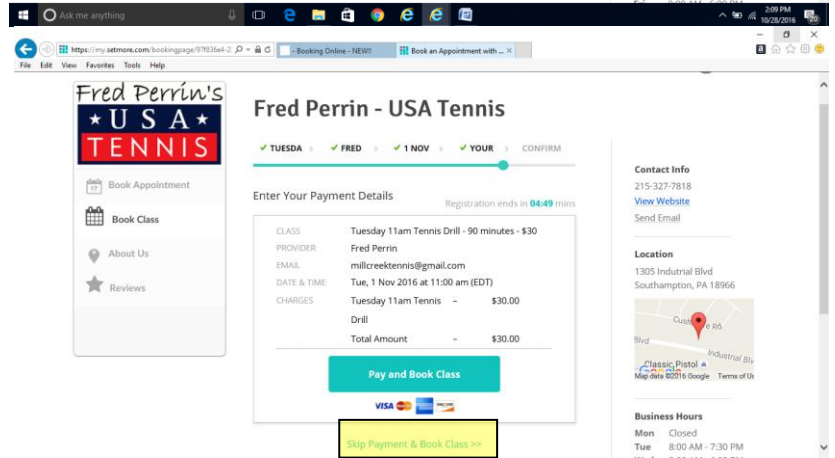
Ask me anything

2:09 PM
10/28/2016

https://my.setmore.com/bookingpage/97f836e4-2

- Booking Online - NEW!!

Book an Appointment with ...

File Edit View Favorites Tools Help

Fred Perrin's
★USA★
TENNIS

Book Appointment

Book Class

About Us

Reviews

Fred Perrin - USA Tennis

✓ TUESDA ✓ FRED ✓ 1 NOV ✓ YOUR CONFIRM

Enter Your Payment Details

Registration ends in 04:49 mins

| CLASS | Tuesday 11am Tennis Drill - 90 minutes - $30 |
|---|---|
| PROVIDER | Fred Perrin |
| EMAIL | millcreektennis@gmail.com |
| DATE & TIME | Tue, 1 Nov 2016 at 11:00 am (EDT) |
| CHARGES | Tuesday 11am Tennis Drill – $30.00 |
| | Total Amount – $30.00 |

Pay and Book Class

VISA

Skip Payment & Book Class >>

Contact Info
215-327-7818
View Website
Send Email

Location
1305 Indutrial Blvd
Southampton, PA 18966

Custer Rd
Blvd
Industrial Blv
Classic Pistol
Map data ©2016 Google Terms of Us

Business Hours
Mon Closed
Tue 8:00 AM - 7:30 PM